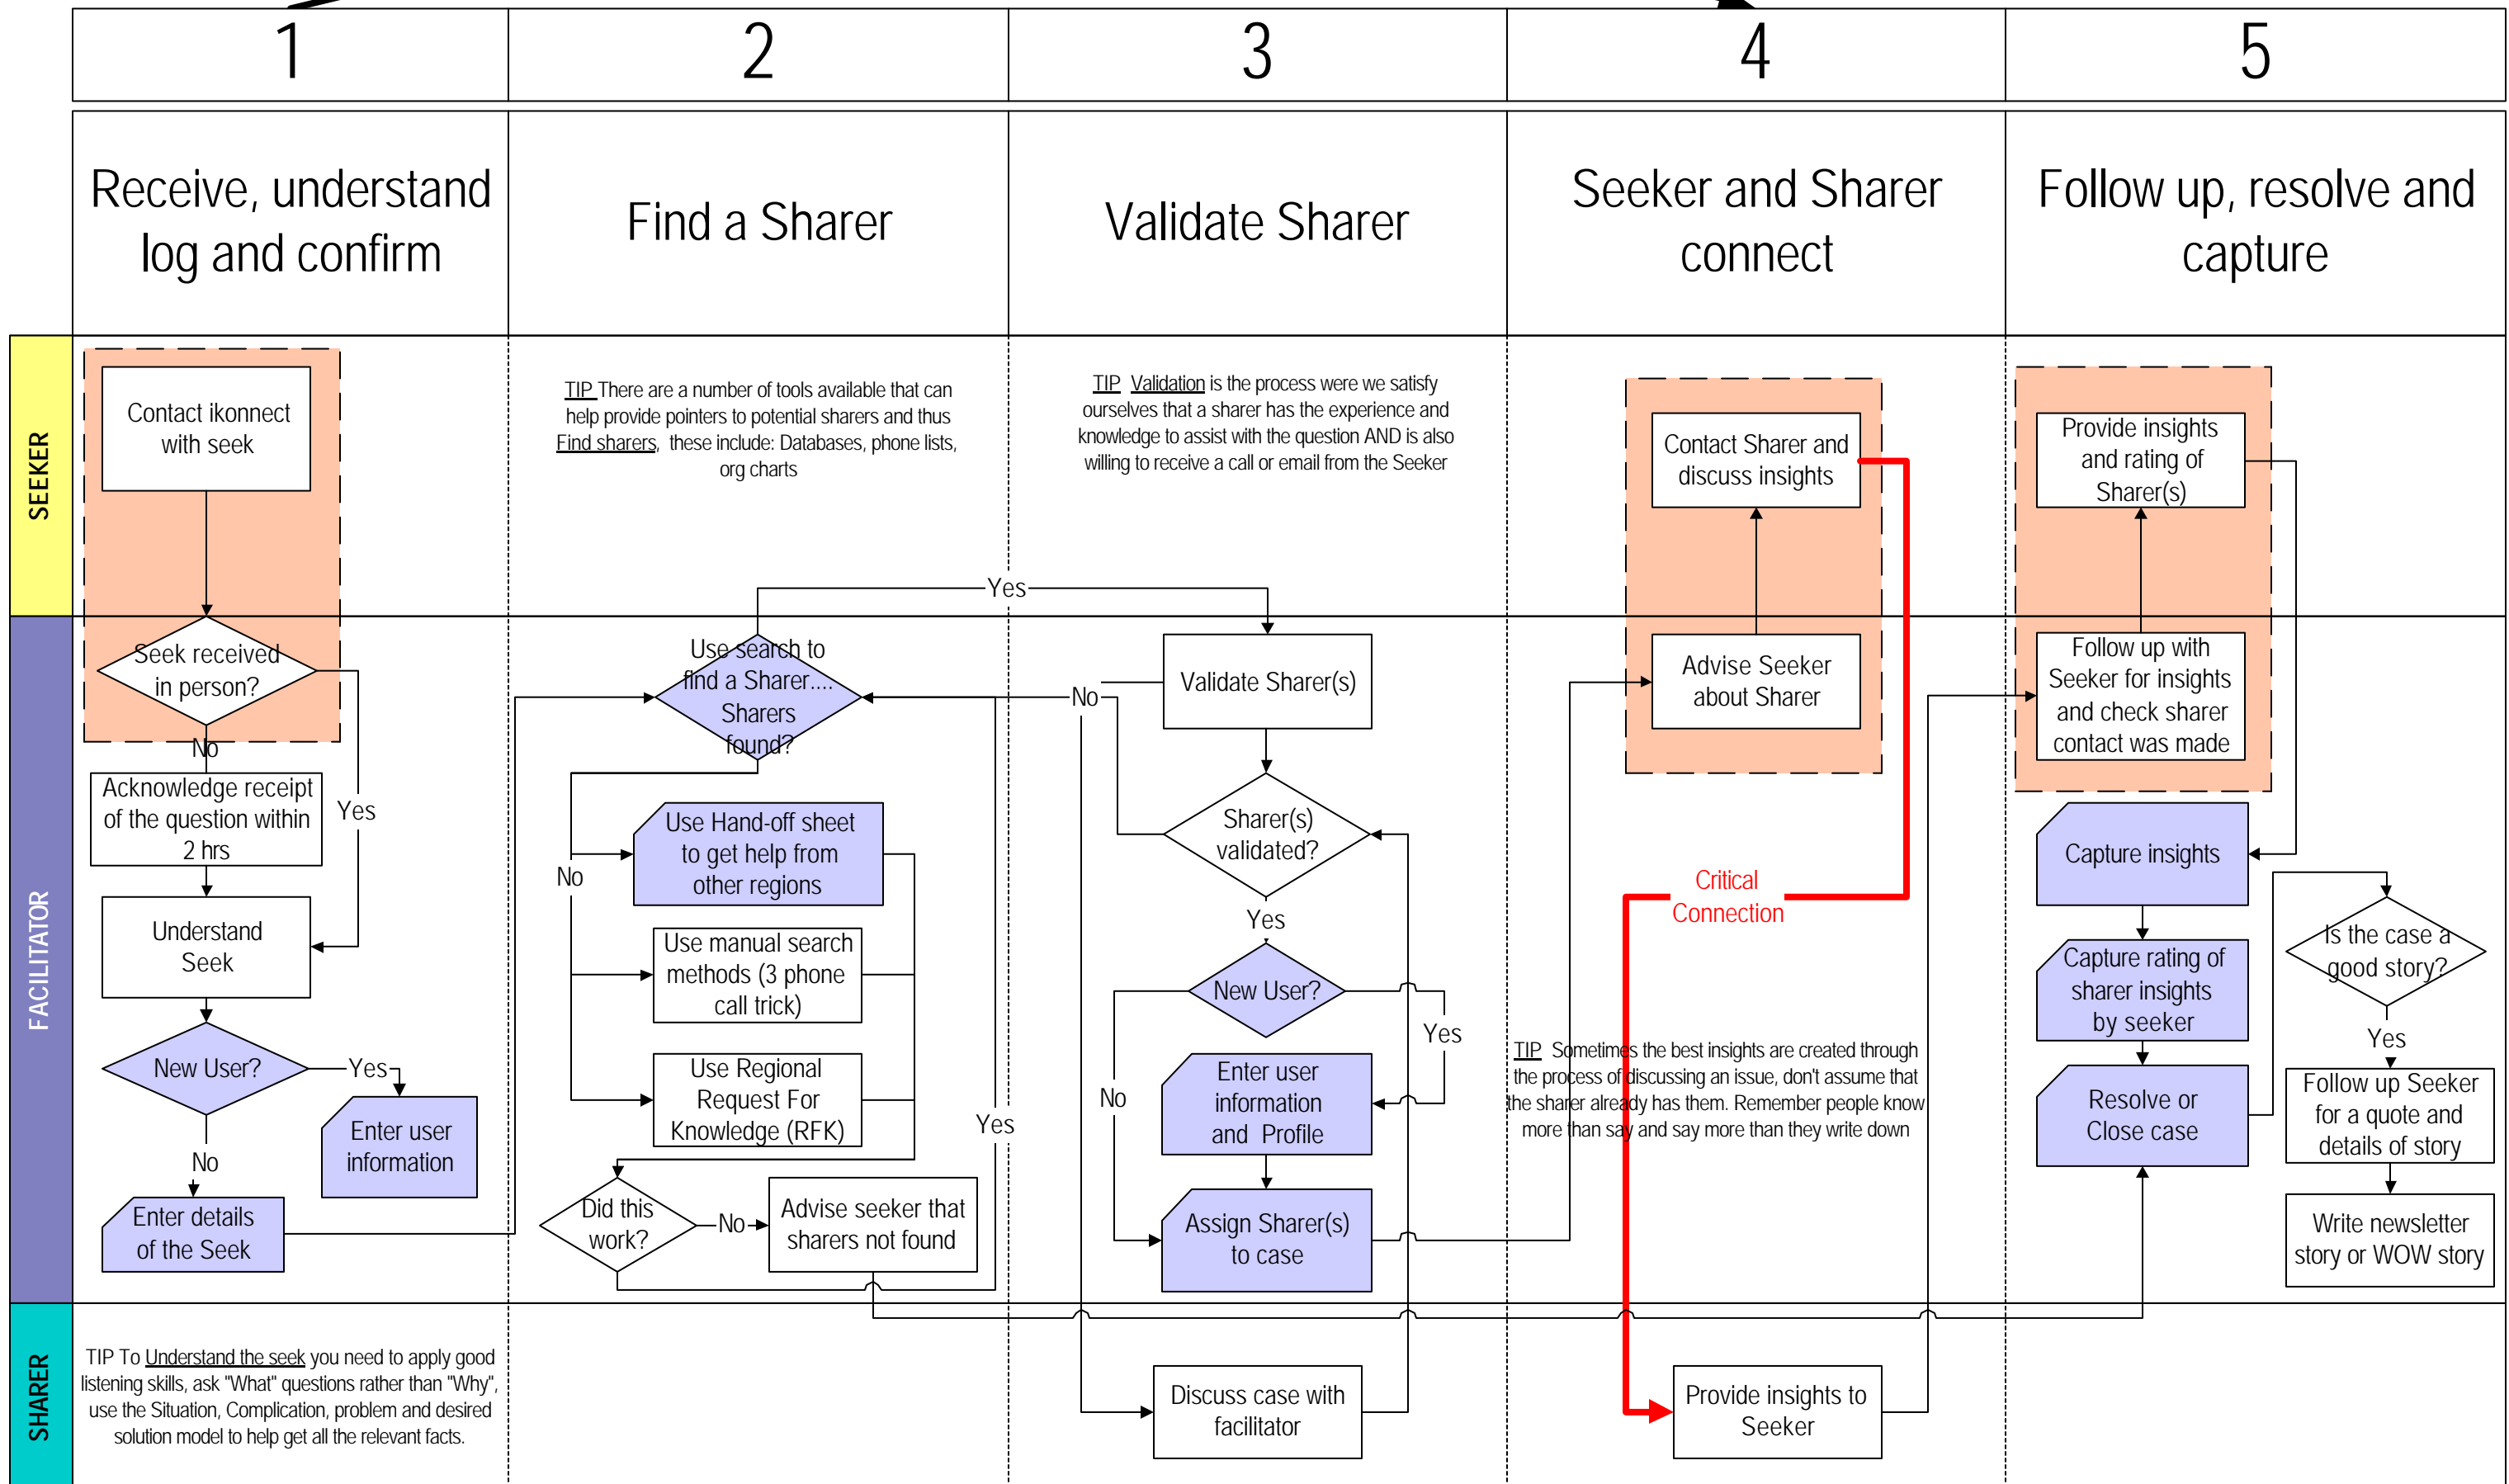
| 1 | 2 | 3 | 4 | 5 |
|---|---|---|---|---|
| Receive, understand log and confirm | Find a Sharer | Validate Sharer | Seeker and Sharer connect | Follow up, resolve and capture |

SEEKER

FACILITATOR

SHARER

Contact ikonnect with seek

Seek received in person?

No

Yes

Acknowledge receipt of the question within 2 hrs

Understand Seek

New User?

Yes

Enter user information

No

Enter details of the Seek

TIP There are a number of tools available that can help provide pointers to potential sharers and thus Find sharers, these include: Databases, phone lists, org charts

Yes

Use search to find a Sharer.... Sharers found?

No

Use Hand-off sheet to get help from other regions

Use manual search methods (3 phone call trick)

Use Regional Request For Knowledge (RFK)

Did this work?

No

Advise seeker that sharers not found

Yes

TIP Validation is the process were we satisfy ourselves that a sharer has the experience and knowledge to assist with the question AND is also willing to receive a call or email from the Seeker

No

Validate Sharer(s)

Sharer(s) validated?

Yes

New User?

Yes

No

Enter user information and Profile

Assign Sharer(s) to case

Discuss case with facilitator

Contact Sharer and discuss insights

Advise Seeker about Sharer

Critical Connection

TIP Sometimes the best insights are created through the process of discussing an issue, don't assume that the sharer already has them. Remember people know more than say and say more than they write down

Provide insights to Seeker

Provide insights and rating of Sharer(s)

Follow up with Seeker for insights and check sharer contact was made

Capture insights

Capture rating of sharer insights by seeker

Resolve or Close case

Is the case a good story?

Yes

Follow up Seeker for a quote and details of story

Write newsletter story or WOW story

TIP To Understand the seek you need to apply good listening skills, ask "What" questions rather than "Why", use the Situation, Complication, problem and desired solution model to help get all the relevant facts.